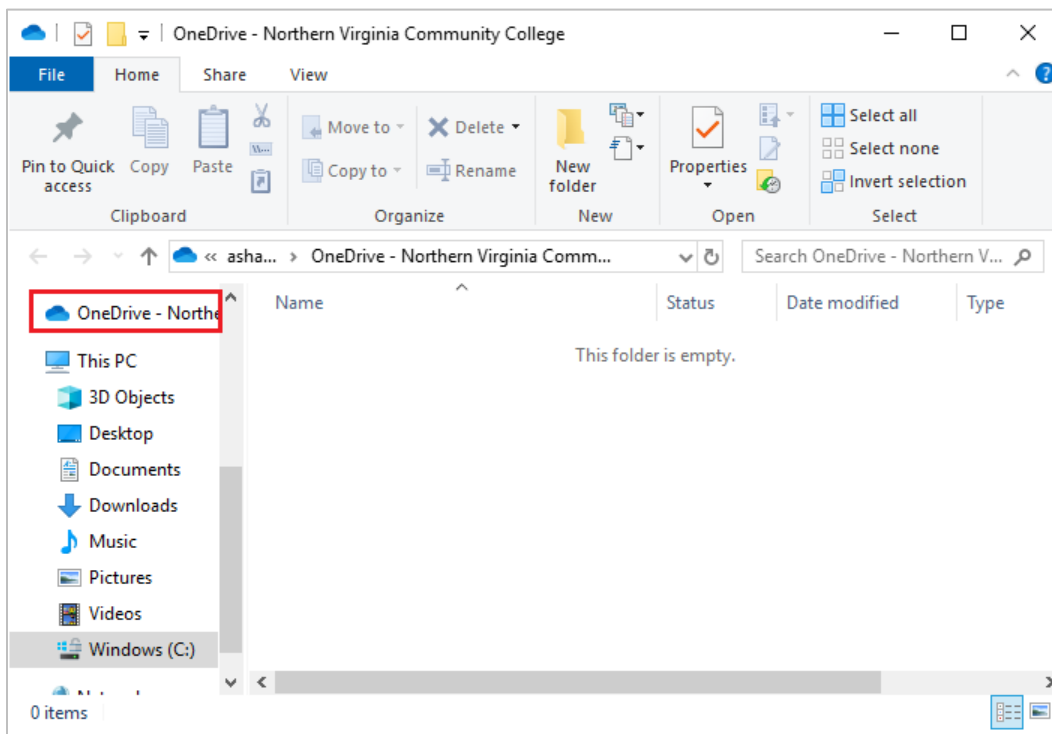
OneDrive - Northern Virginia Community College

File Home Share View

Pin to Quick access
Copy
Paste
Clipboard

Move to
Copy to
Delete
Rename
Organize

New folder
New

Properties
Open

Select all
Select none
Invert selection
Select

« asha... › OneDrive - Northern Virginia Comm...

Search OneDrive - Northern V...

OneDrive - Northe

This PC
3D Objects
Desktop
Documents
Downloads
Music
Pictures
Videos
Windows (C:)
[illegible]

Name | Status | Date modified | Type

This folder is empty.

0 items